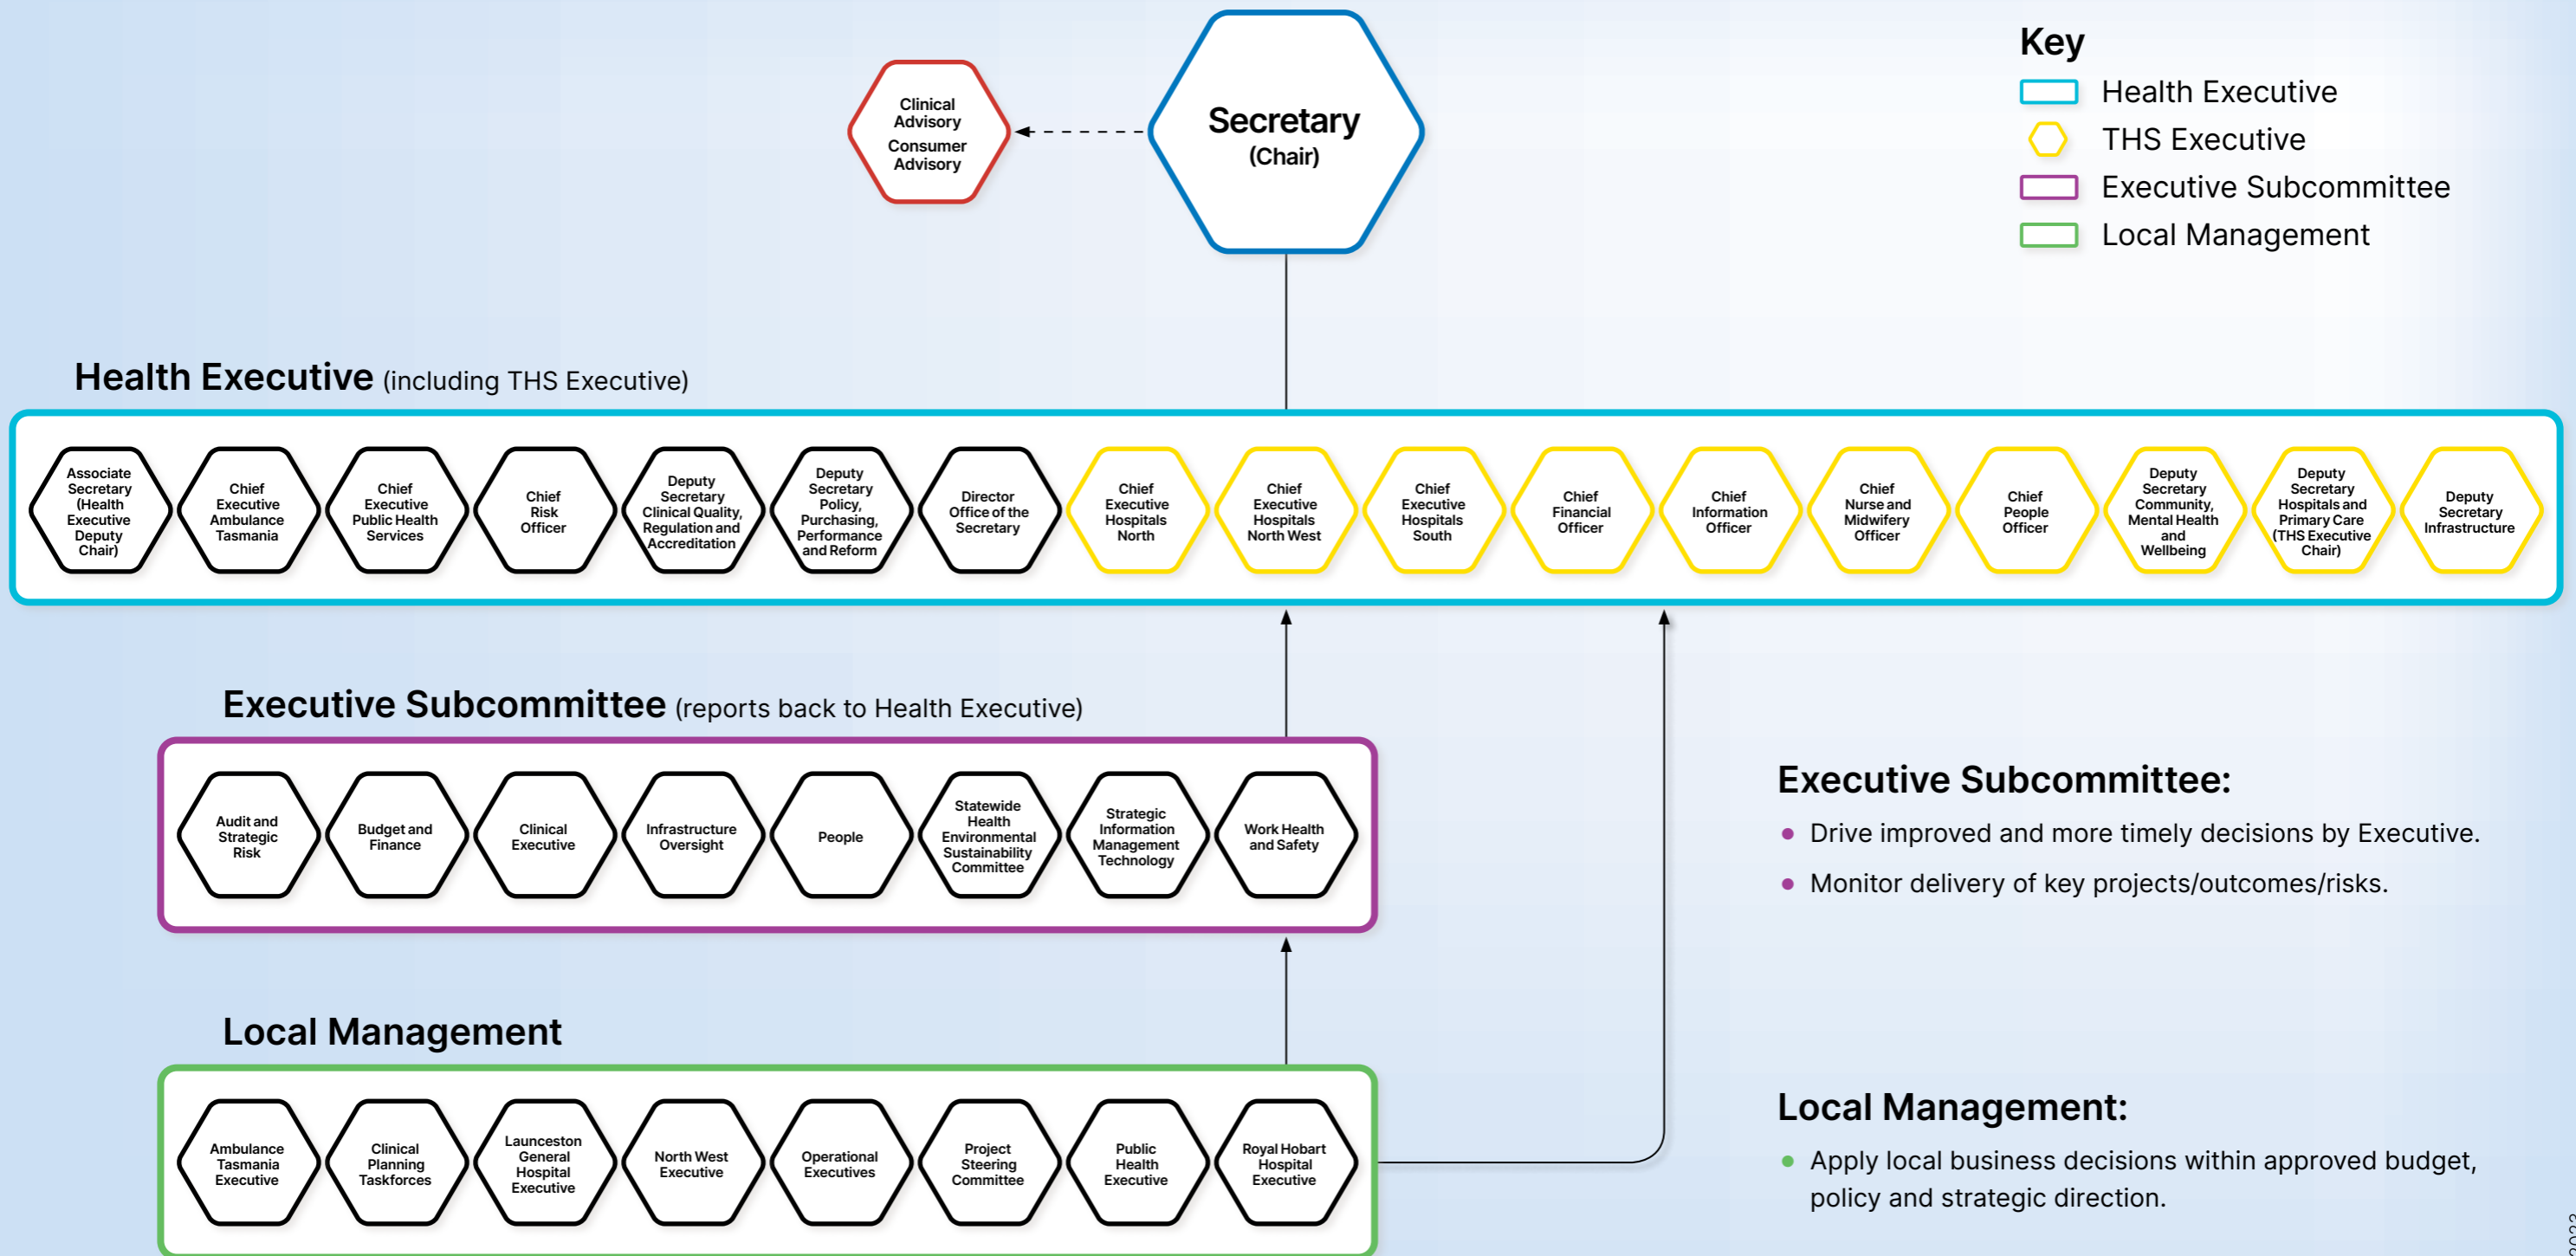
Clinical Advisory
Consumer Advisory

Secretary
(Chair)

Key
Health Executive
THS Executive
Executive Subcommittee
Local Management

Health Executive (including THS Executive)

Associate Secretary (Health Executive Deputy Chair)
Chief Executive Ambulance Tasmania
Chief Executive Public Health Services
Chief Risk Officer
Deputy Secretary Clinical Quality, Regulation and Accreditation
Deputy Secretary Policy, Purchasing, Performance and Reform
Director Office of the Secretary
Chief Executive Hospitals North
Chief Executive Hospitals North West
Chief Executive Hospitals South
Chief Financial Officer
Chief Information Officer
Chief Nurse and Midwifery Officer
Chief People Officer
Deputy Secretary Community, Mental Health and Wellbeing
Deputy Secretary Hospitals and Primary Care (THS Executive Chair)
Deputy Secretary Infrastructure

Executive Subcommittee (reports back to Health Executive)

Audit and Strategic Risk
Budget and Finance
Clinical Executive
Infrastructure Oversight
People
Statewide Health Environmental Sustainability Committee
Strategic Information Management Technology
Work Health and Safety

Executive Subcommittee:
• Drive improved and more timely decisions by Executive.
• Monitor delivery of key projects/outcomes/risks.

Local Management

Ambulance Tasmania Executive
Clinical Planning Taskforces
Launceston General Hospital Executive
North West Executive
Operational Executives
Project Steering Committee
Public Health Executive
Royal Hobart Hospital Executive

Local Management:
• Apply local business decisions within approved budget, policy and strategic direction.